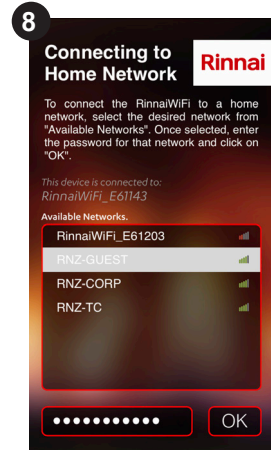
8

Connecting to Home Network

Rinnai

To connect the RinnaiWiFi to a home network, select the desired network from "Available Networks". Once selected, enter the password for that network and click on "OK".

This device is connected to:
RinnaiWiFi_E61143

Available Networks.

RinnaiWiFi_E61203
RNZ-GUEST
RNZ-CORP
RNZ-TC

•••••••••••

OK